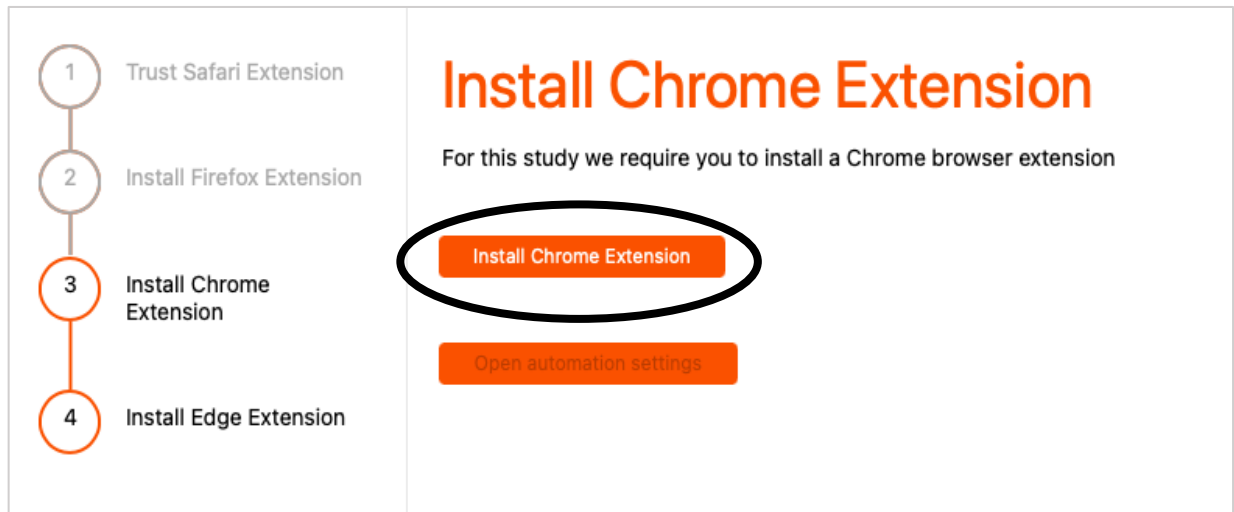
1 Trust Safari Extension

2 Install Firefox Extension

3 Install Chrome Extension

4 Install Edge Extension

Install Chrome Extension

For this study we require you to install a Chrome browser extension

Install Chrome Extension

Open automation settings